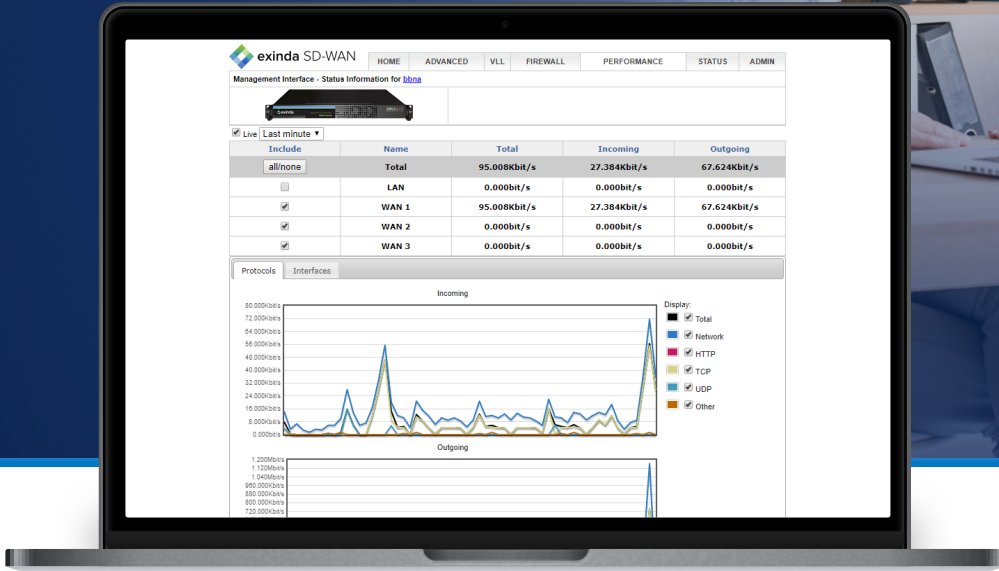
exinda SD-WAN

HOME | ADVANCED | VLL | FIREWALL | PERFORMANCE | STATUS | ADMIN

Management Interface - Status Information for bbna

exinda

Live Last minute ▾

| Include | Name | Total | Incoming | Outgoing |
|---|---|---|---|---|
| all/none | Total | 95.008Kbit/s | 27.384Kbit/s | 67.624Kbit/s |
| ☐ | LAN | 0.000bit/s | 0.000bit/s | 0.000bit/s |
| ☑ | WAN 1 | 95.008Kbit/s | 27.384Kbit/s | 67.624Kbit/s |
| ☑ | WAN 2 | 0.000bit/s | 0.000bit/s | 0.000bit/s |
| ☑ | WAN 3 | 0.000bit/s | 0.000bit/s | 0.000bit/s |

Protocols | Interfaces

Incoming

80.000Kbit/s
72.000Kbit/s
64.000Kbit/s
56.000Kbit/s
48.000Kbit/s
40.000Kbit/s
32.000Kbit/s
24.000Kbit/s
16.000Kbit/s
8.000Kbit/s
0.000bit/s

Display:
Total
Network
HTTP
TCP
UDP
Other

Outgoing

1.200Mbit/s
1.120Mbit/s
1.040Mbit/s
960.000Kbit/s
880.000Kbit/s
800.000Kbit/s
720.000Kbit/s